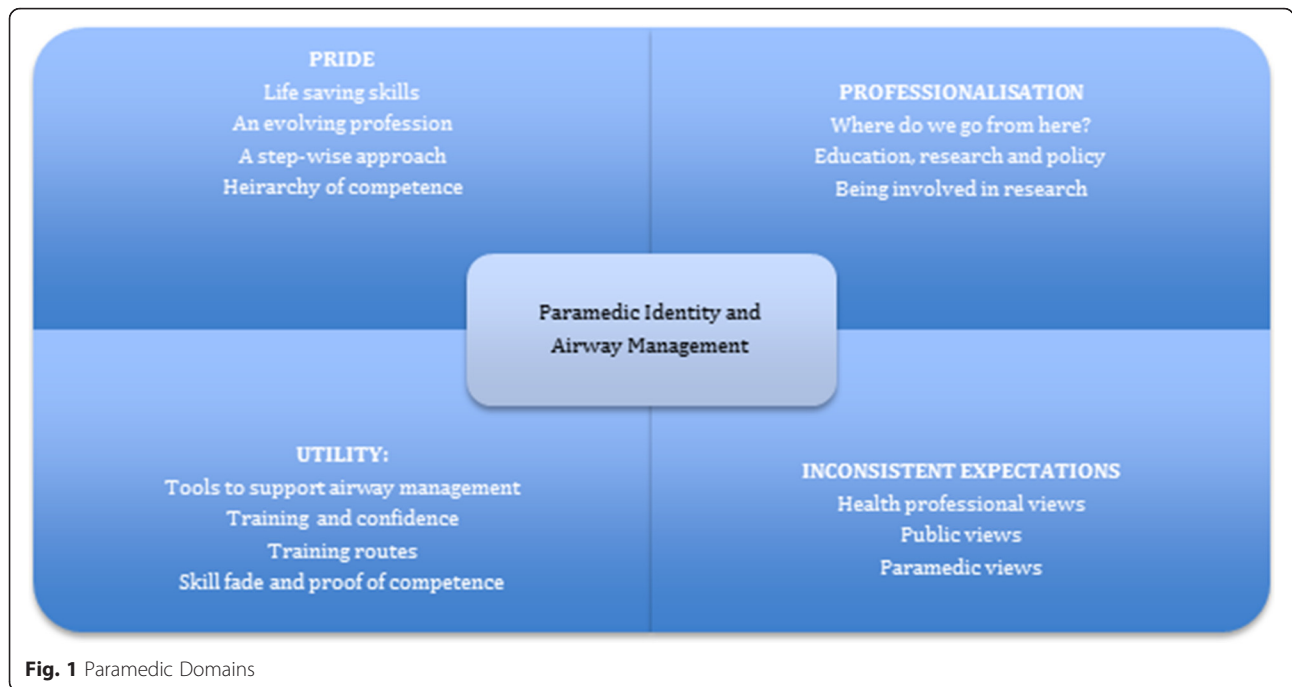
PRIDE
Life saving skills
An evolving profession
A step-wise approach
Heirarchy of competence

PROFESSIONALISATION
Where do we go from here?
Education, research and policy
Being involved in research

Paramedic Identity and Airway Management

UTILITY:
Tools to support airway management
Training and confidence
Training routes
Skill fade and proof of competence

INCONSISTENT EXPECTATIONS
Health professional views
Public views
Paramedic views

Fig. 1 Paramedic Domains